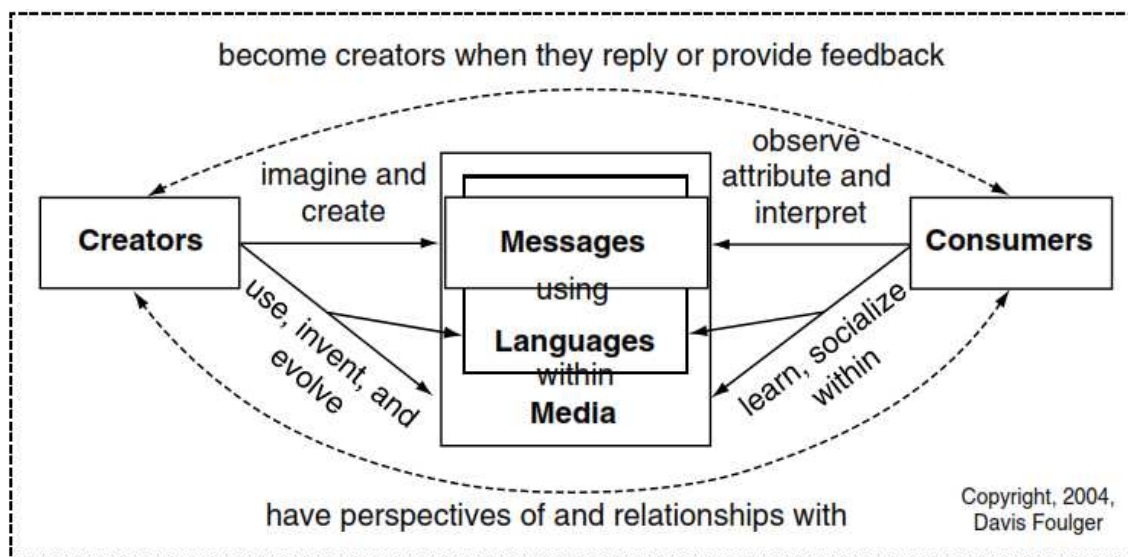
become creators when they reply or provide feedback

imagine and create

observe attribute and interpret

Creators

Messages

Consumers

using

use, invent, and evolve

Languages

learn, socialize within

within

Media

have perspectives of and relationships with

Copyright, 2004, Davis Foulger